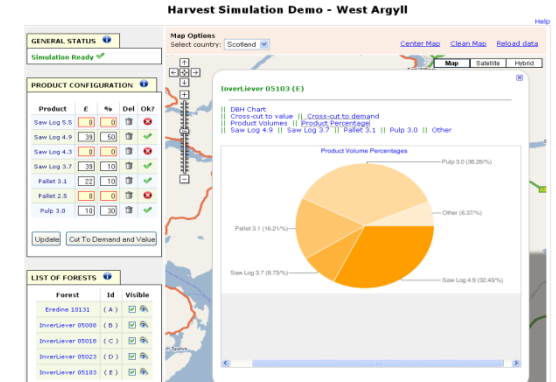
Harvest Simulation Demo - West Argyll

Help

GENERAL STATUS

Simulation Ready ✔

PRODUCT CONFIGURATION

| Product | £ | % | Del | Ok? |
|---|---|---|---|---|
| Saw Log 5.5 | 0 | 0 | | |
| Saw Log 4.9 | 39 | 50 | | |
| Saw Log 4.3 | 0 | 0 | | |
| Saw Log 3.7 | 39 | 10 | | |
| Pallet 3.1 | 22 | 10 | | |
| Pallet 2.5 | 0 | 0 | | |
| Pulp 3.0 | 10 | 30 | | |

Update | Cut To Demand and Value

LIST OF FORESTS

| Forest | Id | Visible |
|---|---|---|
| Eredine 10131 | (A) | |
| InverLiever 05088 | (B) | |
| InverLiever 05018 | (C) | |
| InverLiever 05023 | (D) | |
| InverLiever 05103 | (E) | |

Map Options
Select country: Scotland

Center Map Clean Map Reload data

Map Satellite Hybrid

InverLiever 05103 (E)

|| DBH Chart
|| Cross-cut to value || Cross-cut to demand
|| Product Volumes || Product Percentage
|| Saw Log 4.9 || Saw Log 3.7 || Pallet 3.1 || Pulp 3.0 || Other

Product Volume Percentages

Pulp 3.0 (36.26%)
Other (6.37%)
Pallet 3.1 (16.21%)
Saw Log 3.7 (8.73%)
Saw Log 4.9 (32.43%)